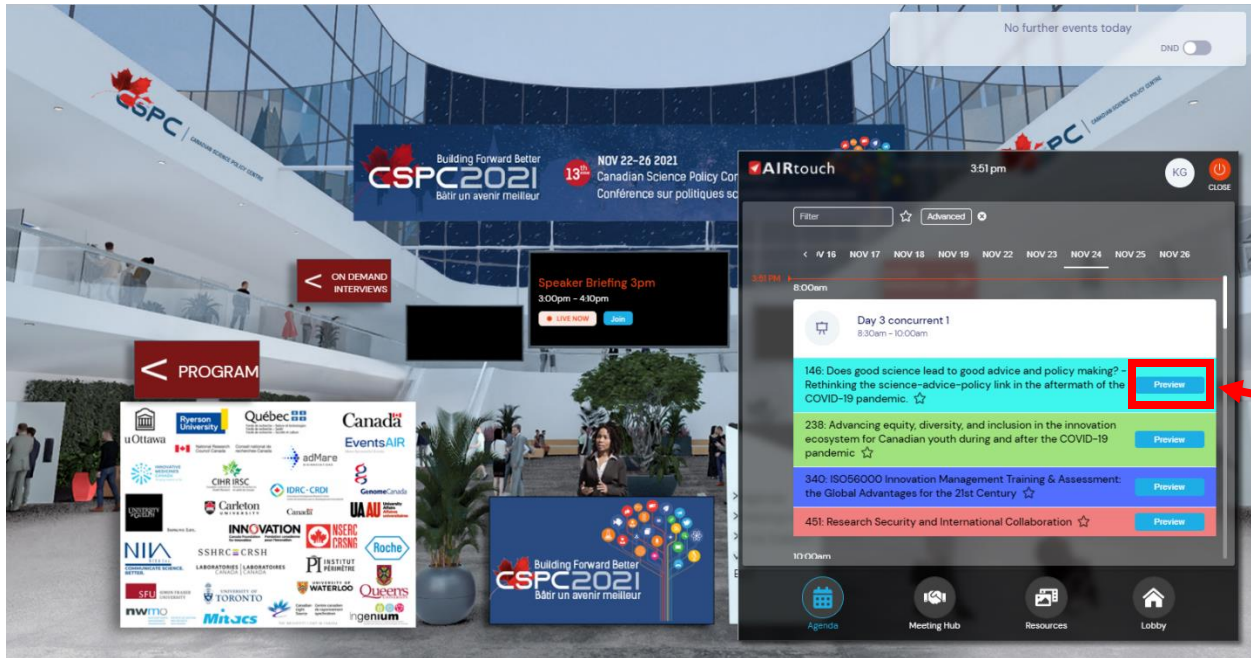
No further events today

DND

CSPC | CANADIAN SCIENCE POLICY CENTRE

Building Forward Better
CSPC2021
Bâtir un avenir meilleur

$13^{th}$ NOV 22-26 2021
Canadian Science Policy Con
Conférence sur politiques sc

< ON DEMAND INTERVIEWS

Speaker Briefing 3pm
3:00pm - 4:10pm
LIVE NOW Join

< PROGRAM

uOttawa
Ryerson University
Québec
Canada
National Research Council Canada Conseil national de recherches Canada
EventsAIR
adMare
CIHR IRSC
IDRC · CRDI
GenomeCanada
Carleton University
Canada
UA
INNOVATION
NSERC CRSNG
NIV
SSHRC CRSH
Roche
PI INSTITUT PÉRIMÈTRE
LABORATOIRES CANADA LABORATORIES
SFU
UNIVERSITY OF TORONTO
WATERLOO
Queens
nwmo
Mitacs
ingenium

Building Forward Better
CSPC2021
Bâtir un avenir meilleur

AIRtouch
3:51 pm
KG
CLOSE

Filter
Advanced

< V 16 NOV 17 NOV 18 NOV 19 NOV 22 NOV 23 NOV 24 NOV 25 NOV 26

3:51 PM
8:00am

Day 3 concurrent 1
8:30am - 10:00am

146: Does good science lead to good advice and policy making? - Rethinking the science-advice-policy link in the aftermath of the COVID-19 pandemic.
Preview

238: Advancing equity, diversity, and inclusion in the innovation ecosystem for Canadian youth during and after the COVID-19 pandemic
Preview

340: ISO56000 Innovation Management Training & Assessment: the Global Advantages for the 21st Century
Preview

451: Research Security and International Collaboration
Preview

10:00am

Agenda
Meeting Hub
Resources
Lobby